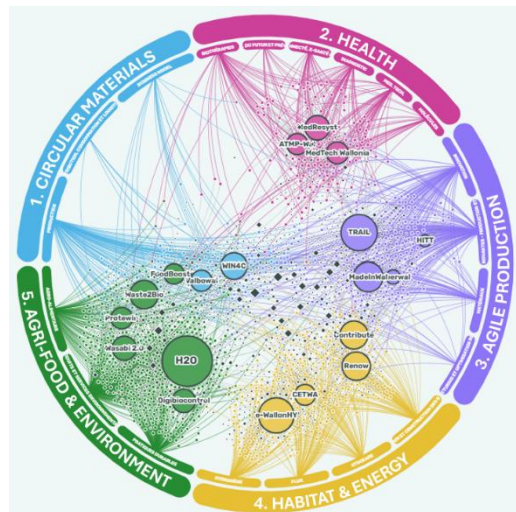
1. CIRCULAR MATERIALS
2. HEALTH
3. AGILE PRODUCTION
4. HABITAT & ENERGY
5. AGRI-FOOD & ENVIRONMENT

MedResyst
ATMP-Wal
MedTech Wallonia
TRAIL
HITT
MadeInWalierwal
WIN4C
FoodBoost
Valbowal
Waste2Bio
Protewin
Wasabi 2.0
H2O
Digibiocontrol
Contribute
Renow
CETWA
e-WallonHY